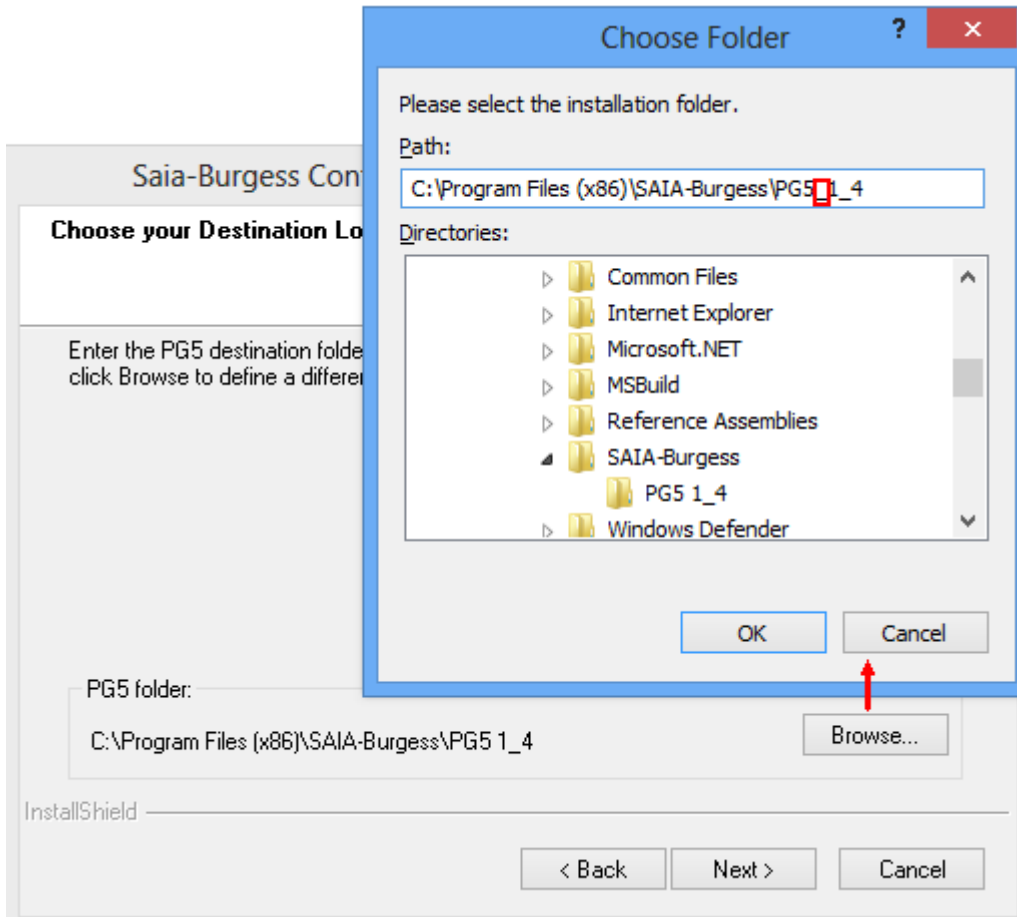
Choose Folder

?

×

Please select the installation folder.

Path:

C:\Program Files (x86)\SAIA-Burgess\PG5 1_4

Directories:

Common Files
Internet Explorer
Microsoft.NET
MSBuild
Reference Assemblies
SAIA-Burgess
PG5 1_4
Windows Defender

OK

Cancel

Saia-Burgess Con

Choose your Destination Lo

Enter the PG5 destination folde
click Browse to define a differe

PG5 folder:

C:\Program Files (x86)\SAIA-Burgess\PG5 1_4

Browse...

InstallShield

< Back

Next >

Cancel